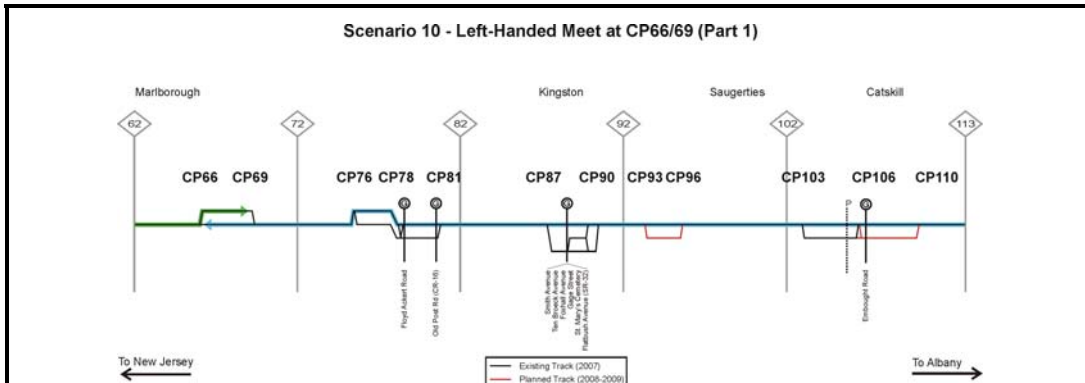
Scenario 10 - Left-Handed Meet at CP66/69 (Part 1)

Marlborough

Kingston

Saugerties

Catskill

62

72

82

92

102

113

CP66 CP69

CP76 CP78 CP81

CP87 CP90 CP93 CP96

CP103 CP106 CP110

Floyd Ackert Road

Old Post Rd (CR-16)

Smith Avenue
Ten Broeck Avenue
Foxhall Avenue
Gage Street
St. Mary's Cemetery
Flatbush Avenue (SR-32)

Embought Road

To New Jersey

Existing Track (2007)
Planned Track (2008-2009)

To Albany